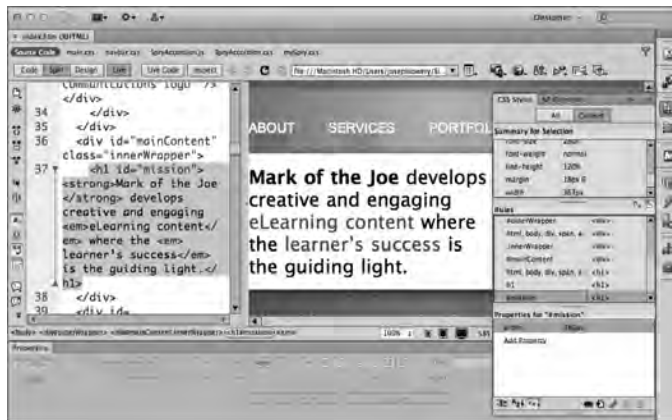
Designer
index.htm (XHTML)
Source Code main.css navbar.css SpryAccordion.js SpryAccordion.css mySpry.css
Code Split Design Live Live Code Inspect
file:///Macintosh HD/Users/josephlowery/Si...
communications logo" />
</div>
34 </div>
35 </div>
36 <div id="mainContent" class="innerWrapper">
37 <h1 id="mission"><strong>Mark of the Joe</strong> develops creative and engaging <em>eLearning content</em> where the <em>learner's success</em> is the guiding light.</h1>
38 </div>
39 <div id=
ABOUT SERVICES PORTFOL
**Mark of the Joe** develops creative and engaging eLearning content where the learner's success is the guiding light.
CSS Styles
All Current
Summary for Selection
font-size
font-weight normal
line-height 120%
margin 18px 0
width 363px
Rules
.outerWrapper <div>
html, body, div, span, a... <div>
.innerWrapper <div>
#mainContent <div>
html, body, div, span, a... <h1>
h1 <h1>
#mission <h1>
Properties for "#mission"
width 363px
Add Property
<body> <div.outerWrapper> <div#mainContent.innerWrapper> <h1#mission> <em>
100%
Properties